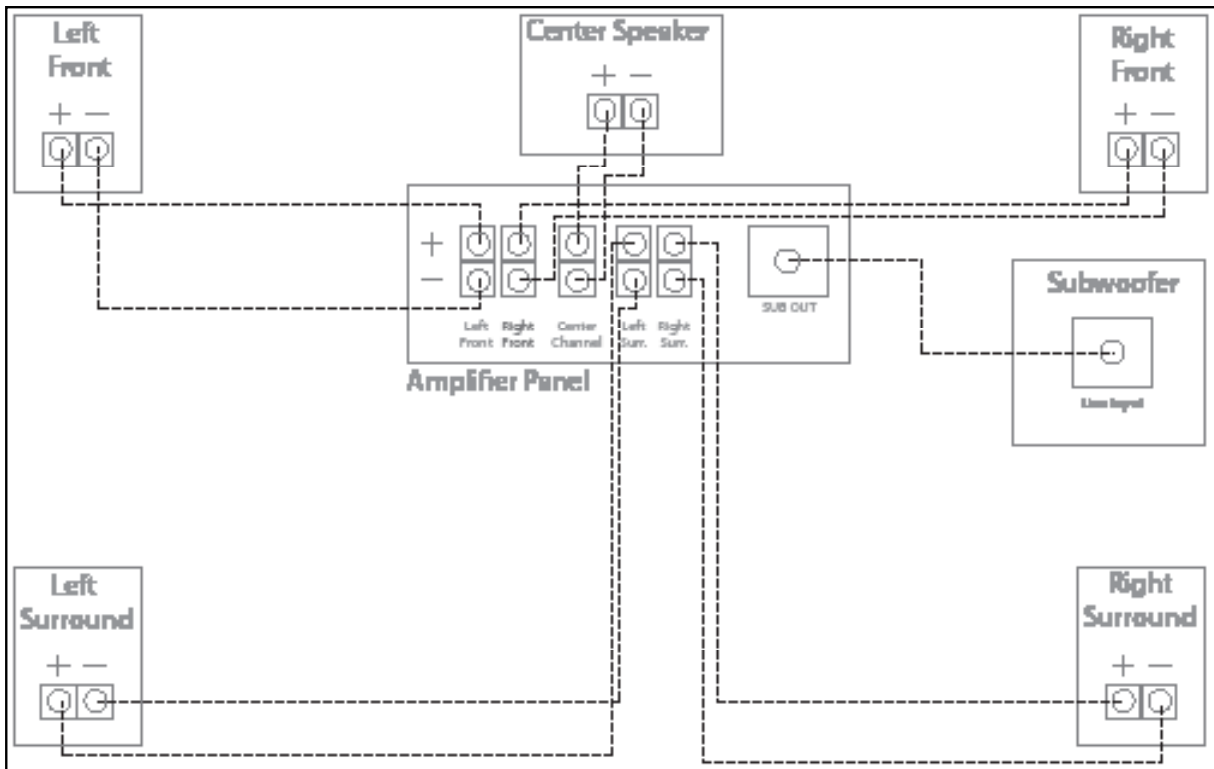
Left Front
+ −

Center Speaker
+ −

Right Front
+ −

+
−

Left Front
Right Front
Center Channel
Left Surr.
Right Surr.

SUB OUT

Amplifier Panel

Subwoofer

Line Input

Left Surround
+ −

Right Surround
+ −